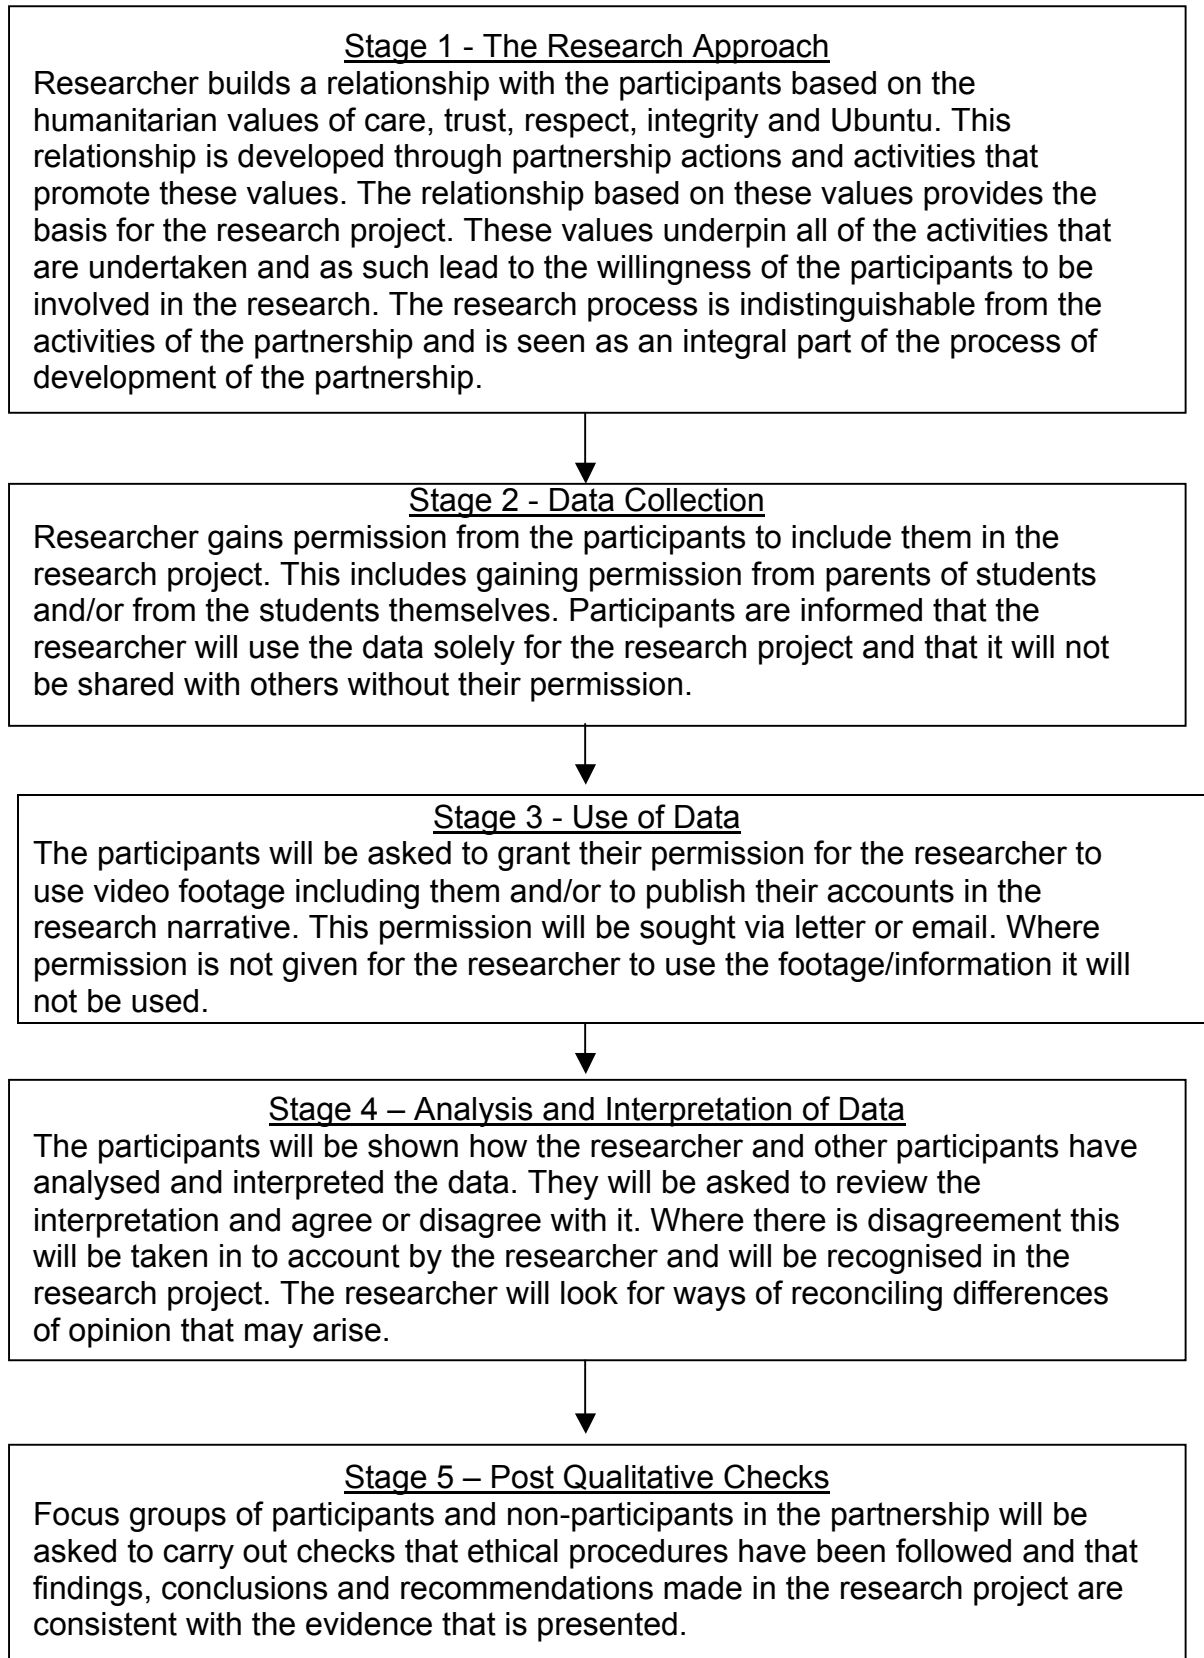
Stage 1 - The Research Approach
Researcher builds a relationship with the participants based on the humanitarian values of care, trust, respect, integrity and Ubuntu. This relationship is developed through partnership actions and activities that promote these values. The relationship based on these values provides the basis for the research project. These values underpin all of the activities that are undertaken and as such lead to the willingness of the participants to be involved in the research. The research process is indistinguishable from the activities of the partnership and is seen as an integral part of the process of development of the partnership.

Stage 2 - Data Collection
Researcher gains permission from the participants to include them in the research project. This includes gaining permission from parents of students and/or from the students themselves. Participants are informed that the researcher will use the data solely for the research project and that it will not be shared with others without their permission.

Stage 3 - Use of Data
The participants will be asked to grant their permission for the researcher to use video footage including them and/or to publish their accounts in the research narrative. This permission will be sought via letter or email. Where permission is not given for the researcher to use the footage/information it will not be used.

Stage 4 – Analysis and Interpretation of Data
The participants will be shown how the researcher and other participants have analysed and interpreted the data. They will be asked to review the interpretation and agree or disagree with it. Where there is disagreement this will be taken in to account by the researcher and will be recognised in the research project. The researcher will look for ways of reconciling differences of opinion that may arise.

Stage 5 – Post Qualitative Checks
Focus groups of participants and non-participants in the partnership will be asked to carry out checks that ethical procedures have been followed and that findings, conclusions and recommendations made in the research project are consistent with the evidence that is presented.